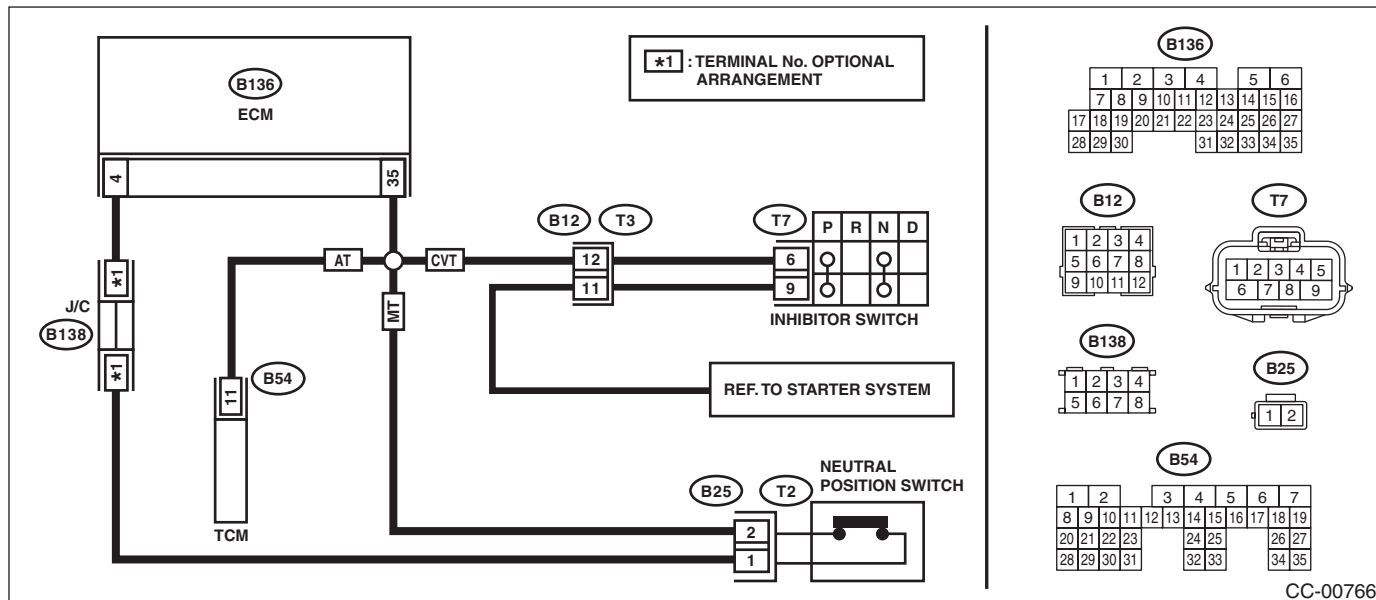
B136
ECM

*1 : TERMINAL No. OPTIONAL ARRANGEMENT

4
35

J/C
B138
*1
*1

AT
CVT
MT

B12
T3
12
11

T7
6
9
P
R
N
D
INHIBITOR SWITCH

11
B54
TCM

REF. TO STARTER SYSTEM

B25
T2
NEUTRAL POSITION SWITCH
2
1

B136

| 1 | 2 | 3 | 4 | 5 | 6 |
|---|---|---|---|---|---|

7 8 9 10 11 12 13 14 15 16
17 18 19 20 21 22 23 24 25 26 27
28 29 30 31 32 33 34 35

B12

| 1 | 2 | 3 | 4 |
|---|---|---|---|
| 5 | 6 | 7 | 8 |
| 9 | 10 | 11 | 12 |

T7

| 1 | 2 | 3 | 4 | 5 |
|---|---|---|---|---|
| 6 | 7 | 8 | 9 | |

B138

| 1 | 2 | 3 | 4 |
|---|---|---|---|
| 5 | 6 | 7 | 8 |

B25

| 1 | 2 |
|---|---|

B54

1 2 3 4 5 6 7
8 9 10 11 12 13 14 15 16 17 18 19
20 21 22 23 24 25 26 27
28 29 30 31 32 33 34 35

CC-00766